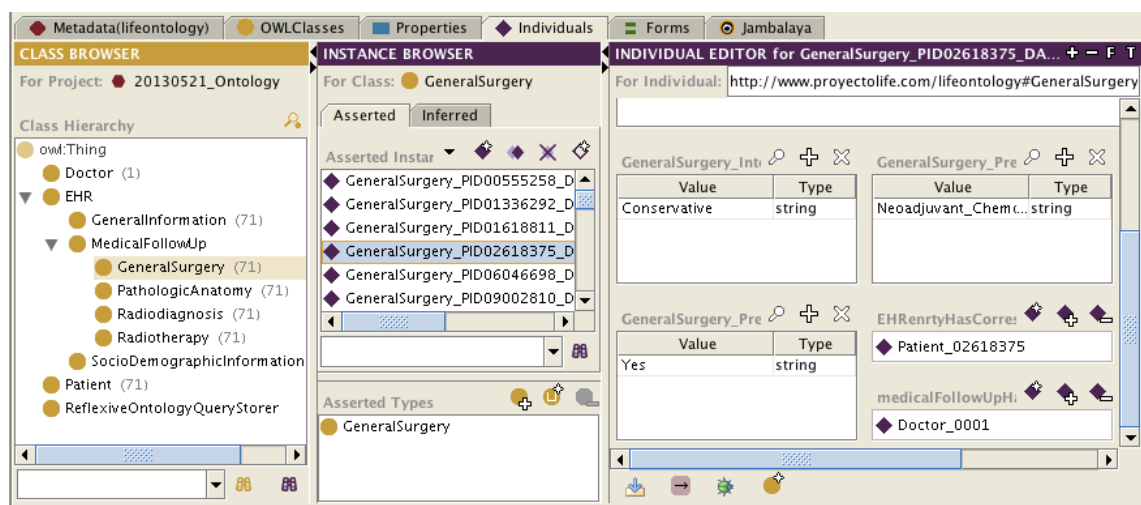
Metadata(lifeontology) OWLClasses Properties Individuals Forms Jambalaya

CLASS BROWSER
For Project: 20130521_Ontology
Class Hierarchy
owl:Thing
Doctor (1)
EHR
GeneralInformation (71)
MedicalFollowUp
GeneralSurgery (71)
PathologicAnatomy (71)
Radiodiagnosis (71)
Radiotherapy (71)
SocioDemographicInformation
Patient (71)
ReflexiveOntologyQueryStorer

INSTANCE BROWSER
For Class: GeneralSurgery
Asserted Inferred
Asserted Instar
GeneralSurgery_PID00555258_D
GeneralSurgery_PID01336292_D
GeneralSurgery_PID01618811_D
GeneralSurgery_PID02618375_D
GeneralSurgery_PID06046698_D
GeneralSurgery_PID09002810_D
Asserted Types
GeneralSurgery

INDIVIDUAL EDITOR for GeneralSurgery_PID02618375_DA... + − F T
For Individual: http://www.proyectolife.com/lifeontology#GeneralSurgery

GeneralSurgery_Int
| Value | Type |
|---|---|
| Conservative | string |

GeneralSurgery_Pre
| Value | Type |
|---|---|
| Neoadjuvant_Chem... | string |

GeneralSurgery_Pre
| Value | Type |
|---|---|
| Yes | string |

EHRenrtyHasCorres
Patient_02618375

medicalFollowUpHa
Doctor_0001